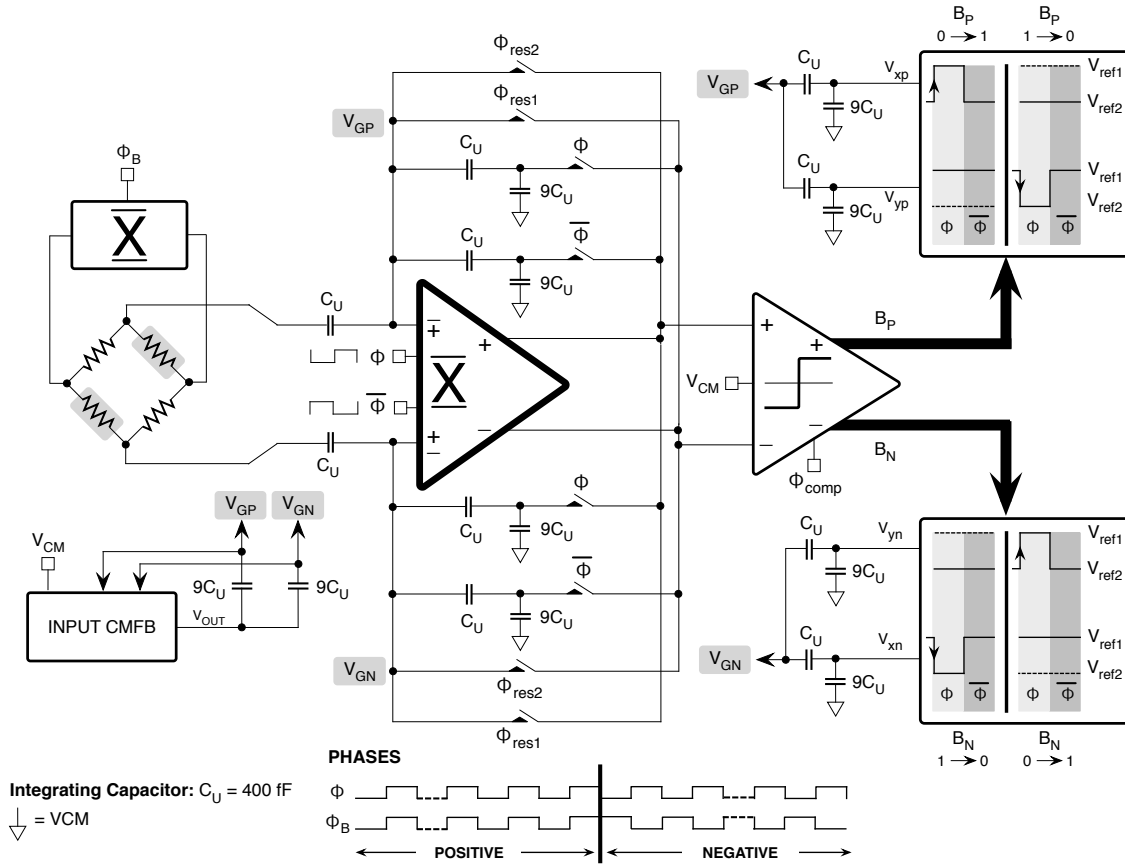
$B_P$ $0 \rightarrow 1$
$B_P$ $1 \rightarrow 0$

$\Phi_{res2}$
$\Phi_{res1}$
$V_{GP}$
$C_U$
$9C_U$
$\Phi$
$C_U$
$9C_U$
$\overline{\Phi}$

$C_U$
$V_{xp}$
$V_{GP}$
$9C_U$
$C_U$
$9C_U$
$V_{yp}$
$V_{ref1}$
$V_{ref2}$
$V_{ref1}$
$V_{ref2}$
$\Phi$ $\overline{\Phi}$ $\Phi$ $\overline{\Phi}$

$\Phi_B$
$\overline{X}$

$C_U$
$\overline{+}$
$+$
$\Phi$
$\overline{X}$
$\overline{\Phi}$
$\underline{+}$
$-$
$C_U$

$+$
$+$
$V_{CM}$
$-$
$-$
$\Phi_{comp}$
$B_P$
$B_N$

$V_{GP}$ $V_{GN}$
$V_{CM}$
$9C_U$
$9C_U$
INPUT CMFB
$V_{OUT}$

$C_U$
$9C_U$
$\Phi$
$C_U$
$9C_U$
$\overline{\Phi}$
$V_{GN}$
$\Phi_{res2}$
$\Phi_{res1}$

$C_U$
$V_{yn}$
$9C_U$
$C_U$
$V_{xn}$
$V_{GN}$
$9C_U$
$V_{ref1}$
$V_{ref2}$
$V_{ref1}$
$V_{ref2}$
$\Phi$ $\overline{\Phi}$ $\Phi$ $\overline{\Phi}$
$B_N$ $1 \rightarrow 0$
$B_N$ $0 \rightarrow 1$

PHASES
$\Phi$
$\Phi_B$
POSITIVE
NEGATIVE

**Integrating Capacitor:** $C_U$ = 400 fF
= VCM